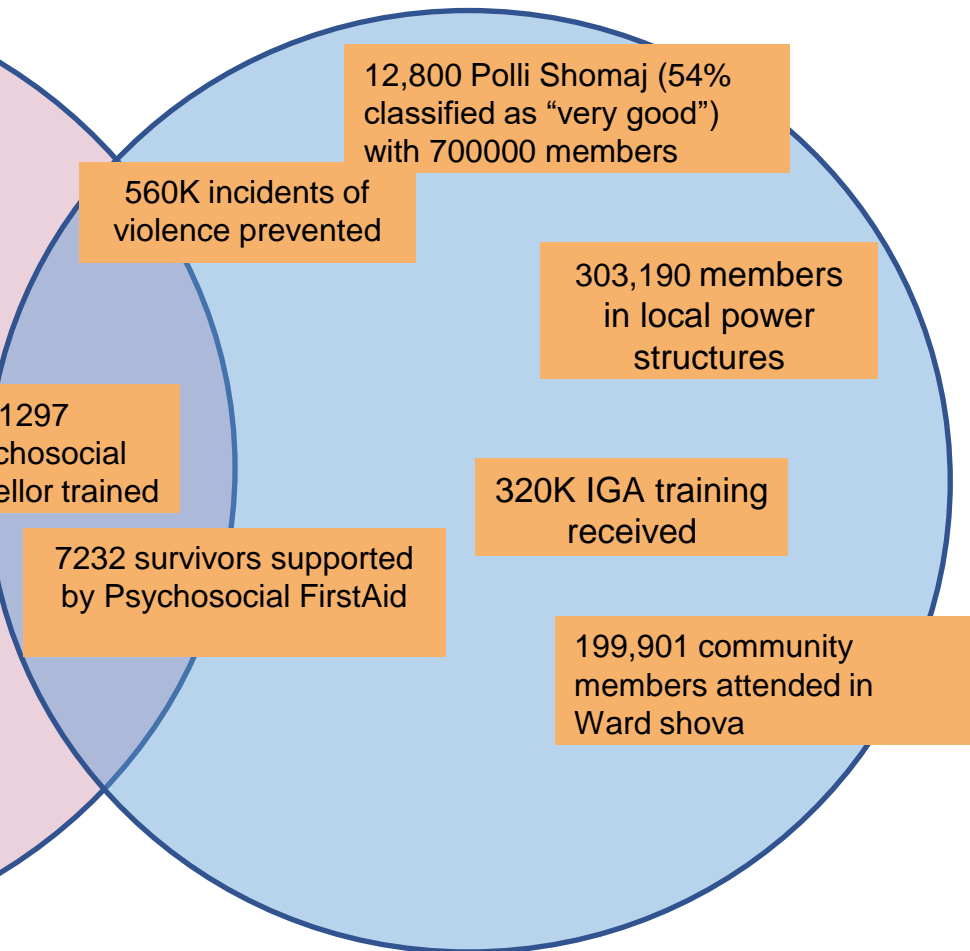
12,800 Polli Shomaj (54% classified as “very good”) with 700000 members

560K incidents of violence prevented

303,190 members in local power structures

1297 chosocial ellor trained

320K IGA training received

7232 survivors supported by Psychosocial FirstAid

199,901 community members attended in Ward shova